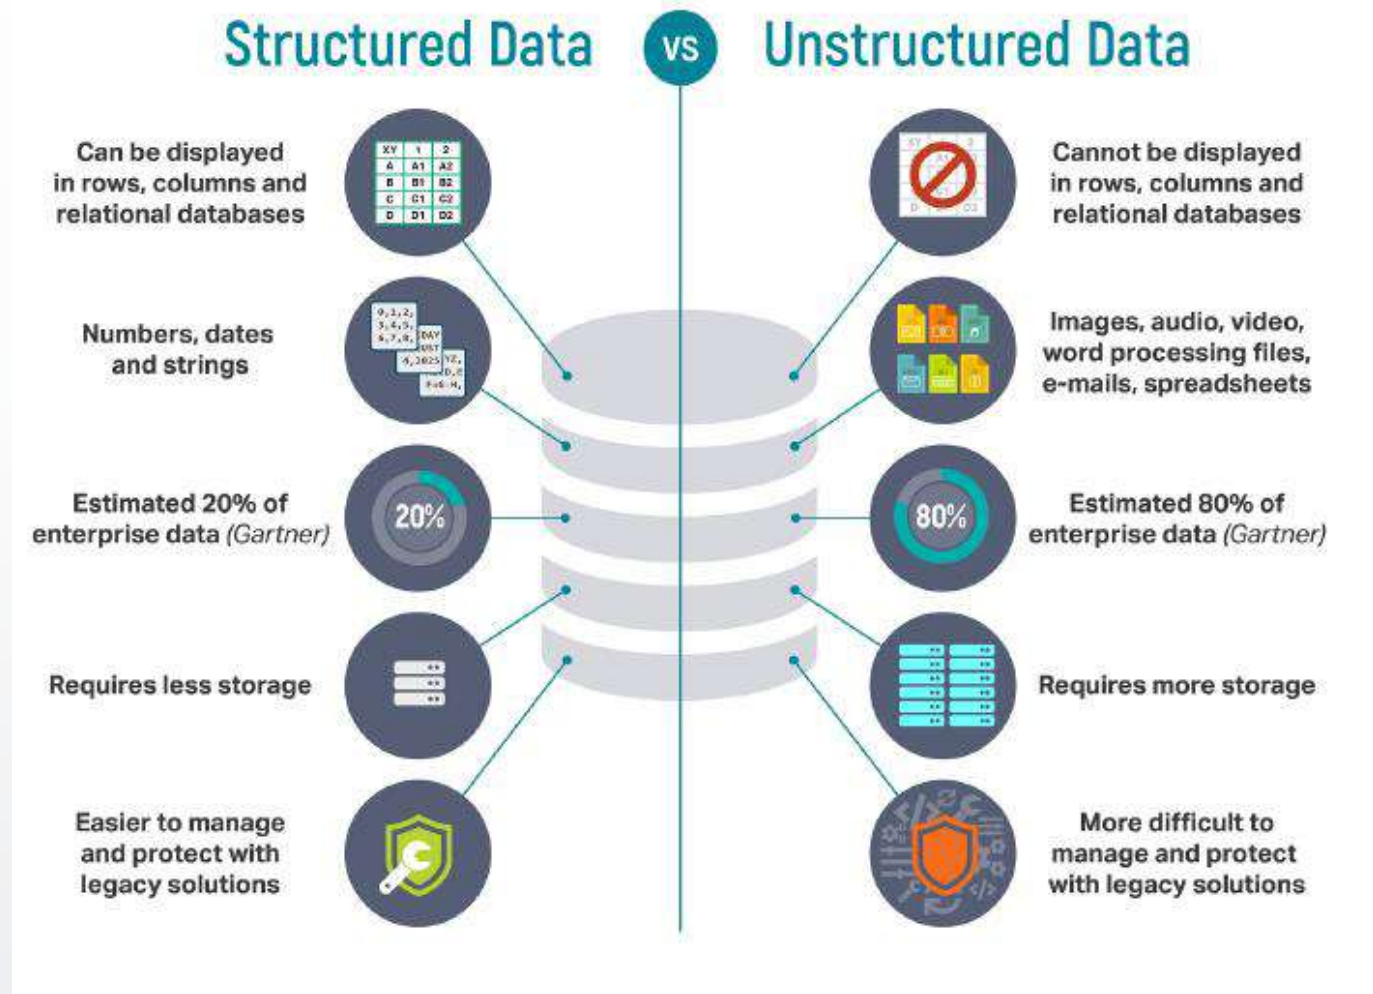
Structured Data VS Unstructured Data

Can be displayed in rows, columns and relational databases

| XY | 1 | 2 |
|---|---|---|
| A | A1 | A2 |
| B | B1 | B2 |
| C | C1 | C2 |
| D | D1 | D2 |

Cannot be displayed in rows, columns and relational databases

Numbers, dates and strings

Images, audio, video, word processing files, e-mails, spreadsheets

Estimated 20% of enterprise data (Gartner)

20%

80%

Estimated 80% of enterprise data (Gartner)

Requires less storage

Requires more storage

Easier to manage and protect with legacy solutions

More difficult to manage and protect with legacy solutions